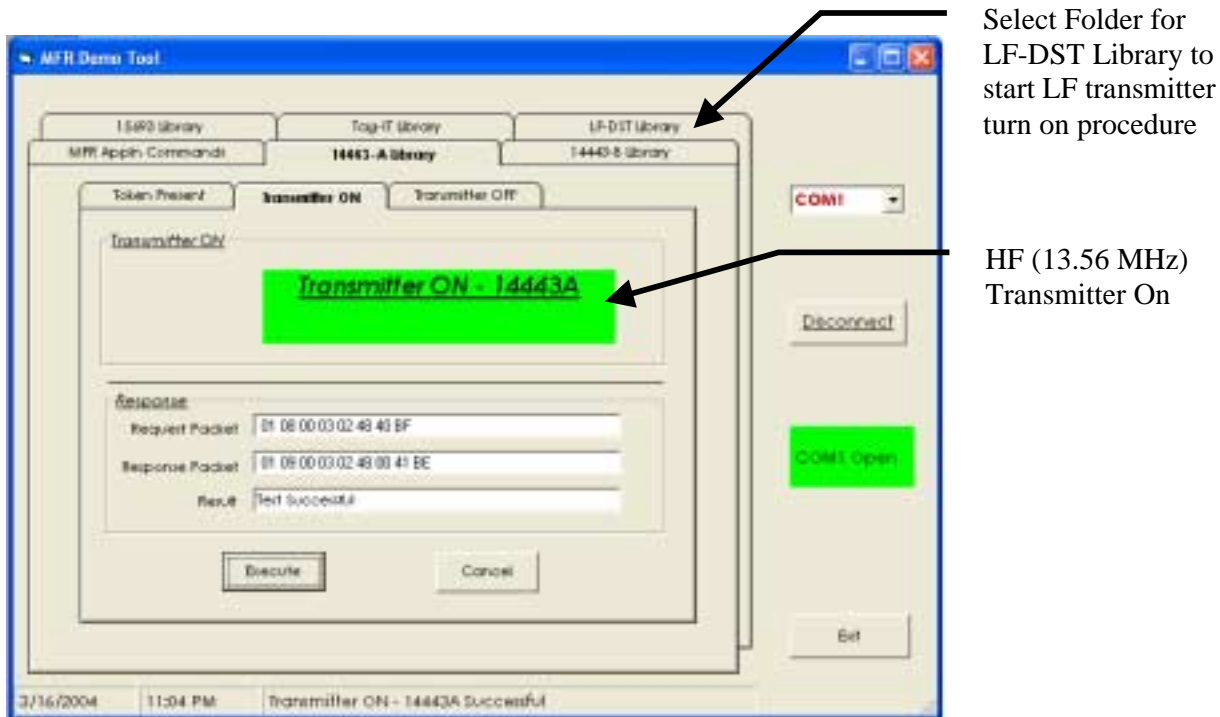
MFR Demo Tool

15693 Library

Tag-IT Library

LF-DST Library

MFR Appln Commands

14443-A Library

14443-B Library

Token Present

Transmitter ON

Transmitter OFF

Transmitter ON

Transmitter ON - 14443A

Response

Request Packet 01 08 00 03 02 48 40 BF

Response Packet 01 09 00 03 02 48 00 41 BE

Result Test Successful

Execute

Cancel

COM1

Disconnect

COM1 Open

Exit

3/16/2004 11:04 PM Transmitter ON - 14443A Successful

Select Folder for LF-DST Library to start LF transmitter turn on procedure

HF (13.56 MHz) Transmitter On